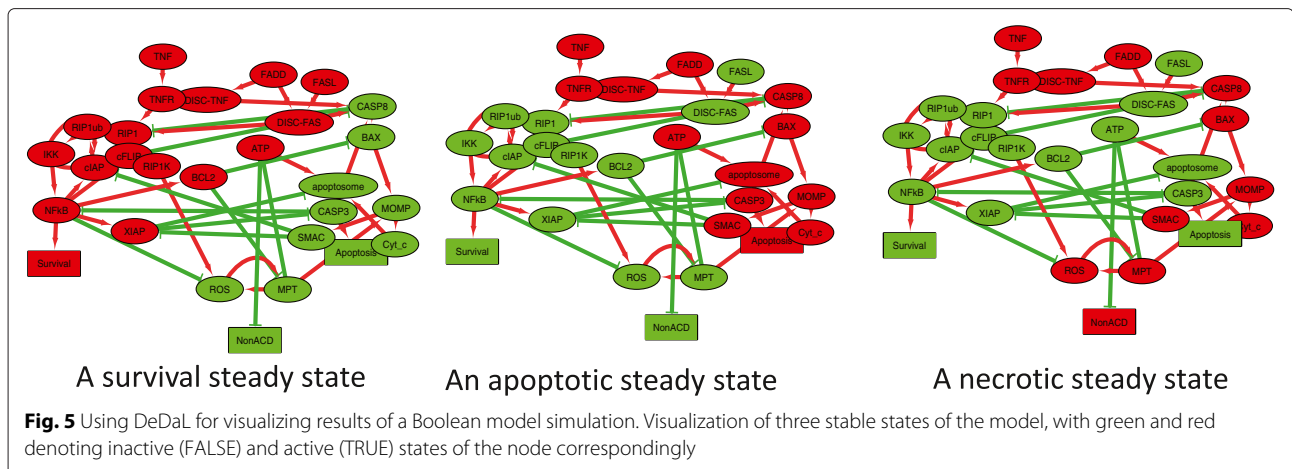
TNF
FADD
FASL
TNFR
DISC-TNF
CASP8
RIP1ub
DISC-FAS
RIP1
BAX
IKK
cFLIP
cIAP
RIP1K
ATP
BCL2
apoptosome
NFkB
MOMP
CASP3
XIAP
SMAC
Cyt_c
Apoptosis
Survival
ROS
MPT
NonACD

A survival steady state

TNF
FADD
FASL
TNFR
DISC-TNF
CASP8
DISC-FAS
RIP1ub
RIP1
BAX
ATP
IKK
cFLIP
cIAP
RIP1K
BCL2
apoptosome
NFkB
CASP3
MOMP
XIAP
SMAC
Cyt_c
Apoptosis
Survival
ROS
MPT
NonACD

An apoptotic steady state

TNF
FADD
FASL
TNFR
DISC-TNF
CASP8
DISC-FAS
RIP1ub
RIP1
BAX
IKK
cFLIP
ATP
cIAP
RIP1K
BCL2
apoptosome
NFkB
CASP3
MOMP
XIAP
SMAC
Cyt_c
Apoptosis
Survival
ROS
MPT
NonACD

A necrotic steady state

Fig. 5 Using DeDaL for visualizing results of a Boolean model simulation. Visualization of three stable states of the model, with green and red denoting inactive (FALSE) and active (TRUE) states of the node correspondingly